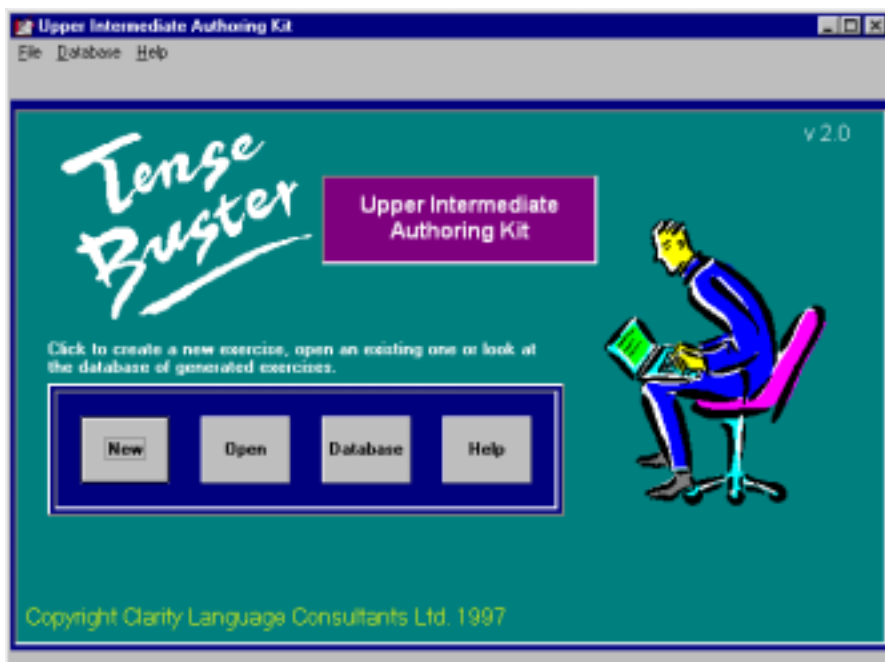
Upper Intermediate Authoring Kit

File Database Help

v 2.0

Tense Buster

Upper Intermediate Authoring Kit

Click to create a new exercise, open an existing one or look at the database of generated exercises.

New

Open

Database

Help

Copyright Clarity Language Consultants Ltd. 1997